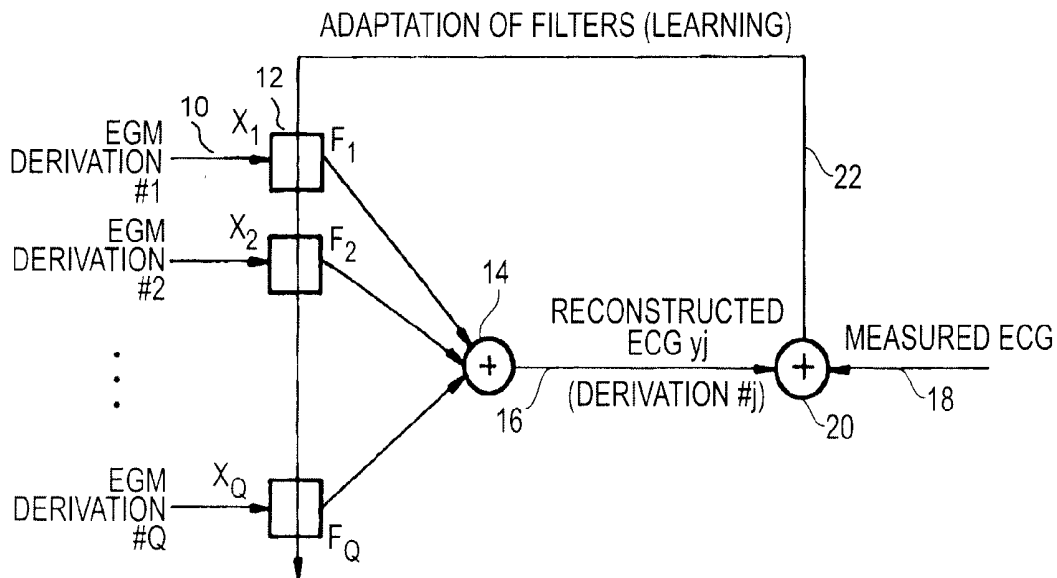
ADAPTATION OF FILTERS (LEARNING)

12

10

$X_1$

$F_1$

EGM DERIVATION #1

22

EGM DERIVATION #2

$X_2$

$F_2$

14

RECONSTRUCTED ECG yj

MEASURED ECG

+

+

(DERIVATION #j)

16

20

18

EGM DERIVATION #Q

$X_Q$

$F_Q$